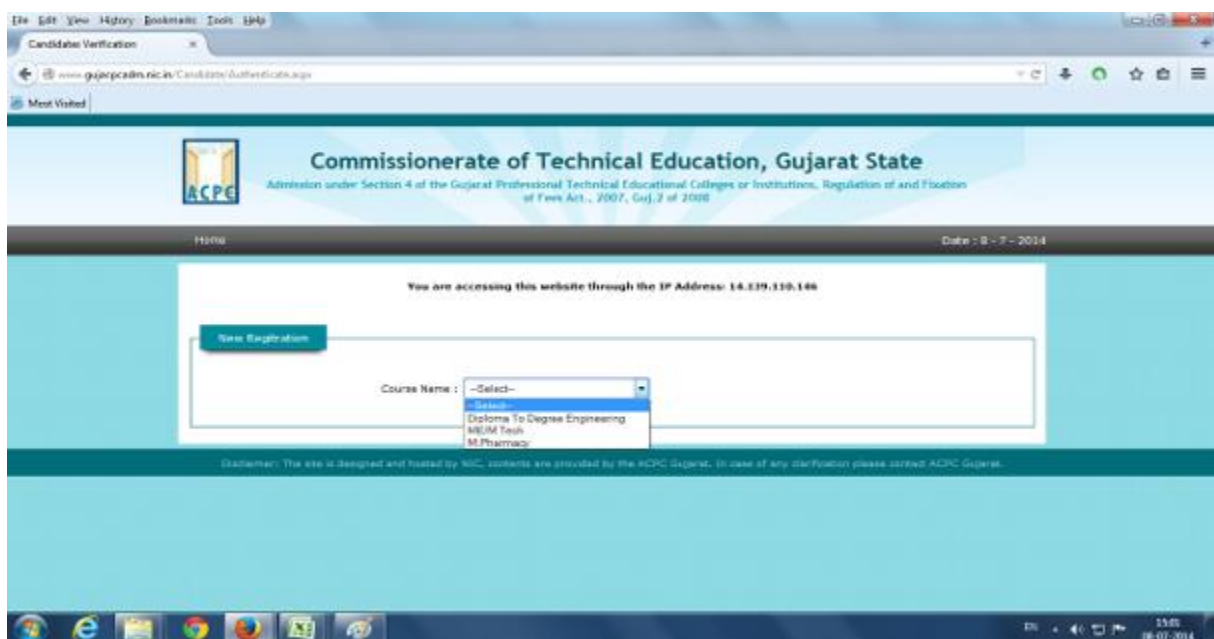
File Edit View History Bookmarks Tools Help

Candidate Verification ×

www.gujacpcadm.nic.in/Candidate/Authenticate.aspx

Most Visited

ACPC

Commissionerate of Technical Education, Gujarat State

Admission under Section 4 of the Gujarat Professional Technical Educational Colleges or Institutions, Regulation of and Fixation of Fees Act., 2007, Guj.2 of 2008

Home

Date : 8 - 7 - 2014

You are accessing this website through the IP Address: 14.139.110.146

New Registration

Course Name : --Select--

--Select--
Diploma To Degree Engineering
ME/M.Tech
M.Pharmacy

Disclaimer: The site is designed and hosted by NIC, contents are provided by the ACPC Gujarat. In case of any clarification please contact ACPC Gujarat.

EN

15:01
08-07-2014